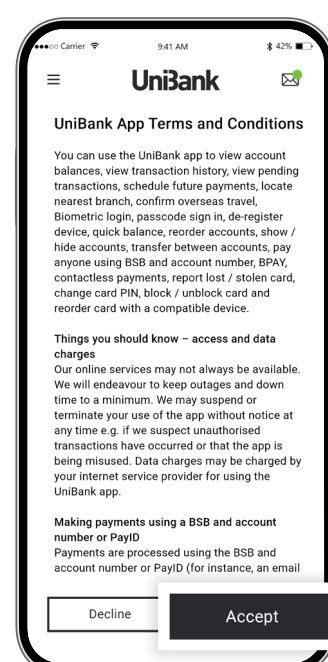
●●●○○ Carrier
9:41 AM
42%

UniBank

UniBank App Terms and Conditions

You can use the UniBank app to view account balances, view transaction history, view pending transactions, schedule future payments, locate nearest branch, confirm overseas travel, Biometric login, passcode sign in, de-register device, quick balance, reorder accounts, show / hide accounts, transfer between accounts, pay anyone using BSB and account number, BPAY, contactless payments, report lost / stolen card, change card PIN, block / unblock card and reorder card with a compatible device.

Things you should know – access and data charges
Our online services may not always be available. We will endeavour to keep outages and down time to a minimum. We may suspend or terminate your use of the app without notice at any time e.g. if we suspect unauthorised transactions have occurred or that the app is being misused. Data charges may be charged by your internet service provider for using the UniBank app.

Making payments using a BSB and account number or PayID
Payments are processed using the BSB and account number or PayID (for instance, an email

Decline

Accept